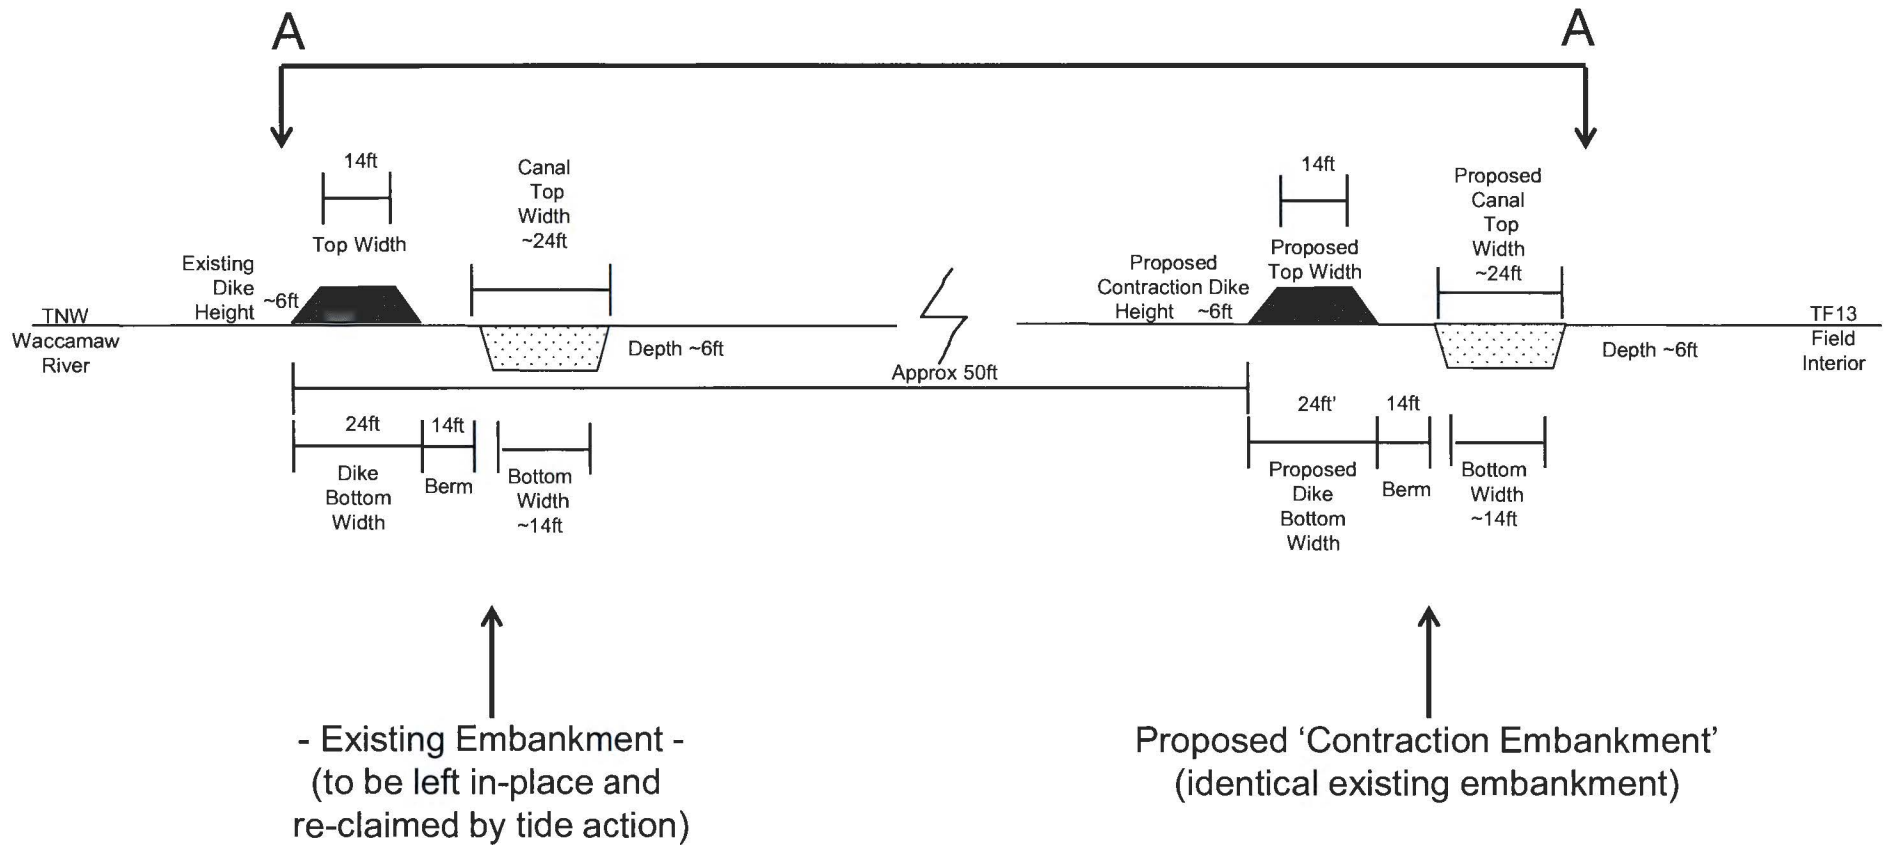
A

A

14ft

Top Width

Canal Top Width ~24ft

Existing Dike Height ~6ft

TNW Waccamaw River

Depth ~6ft

Approx 50ft

24ft

14ft

Dike Bottom Width

Berm

Bottom Width ~14ft

14ft

Proposed Top Width

Proposed Canal Top Width ~24ft

Proposed Contraction Dike Height ~6ft

TF13 Field Interior

Depth ~6ft

24ft'

14ft

Proposed Dike Bottom Width

Berm

Bottom Width ~14ft

- Existing Embankment -
(to be left in-place and re-claimed by tide action)

Proposed 'Contraction Embankment'
(identical existing embankment)